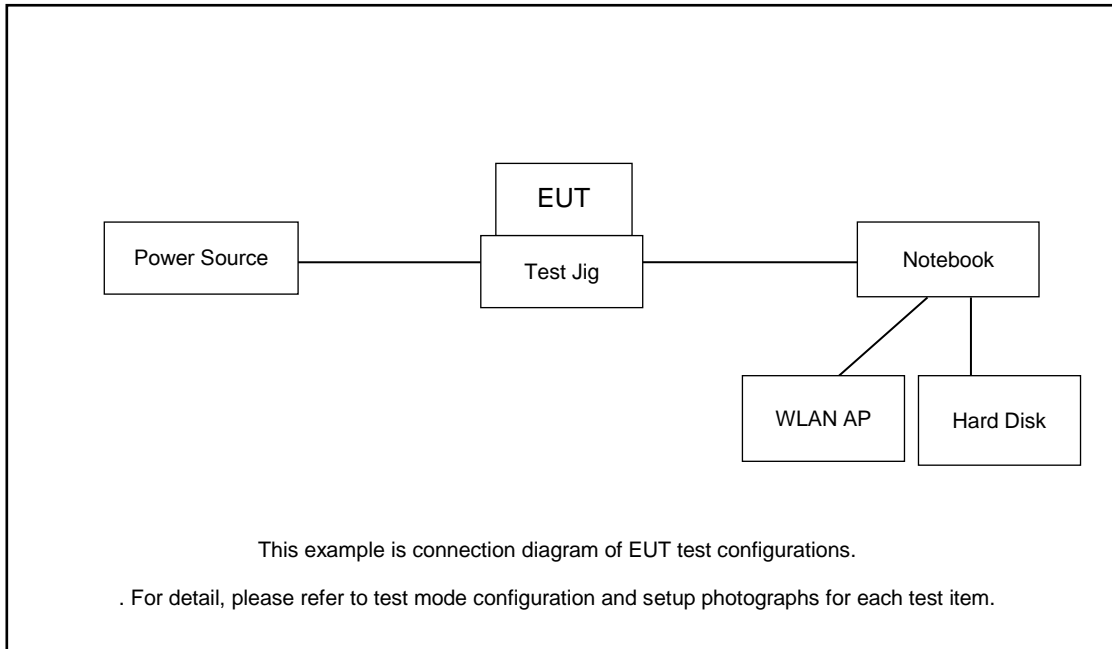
EUT

Power Source

Test Jig

Notebook

WLAN AP

Hard Disk

This example is connection diagram of EUT test configurations.

. For detail, please refer to test mode configuration and setup photographs for each test item.